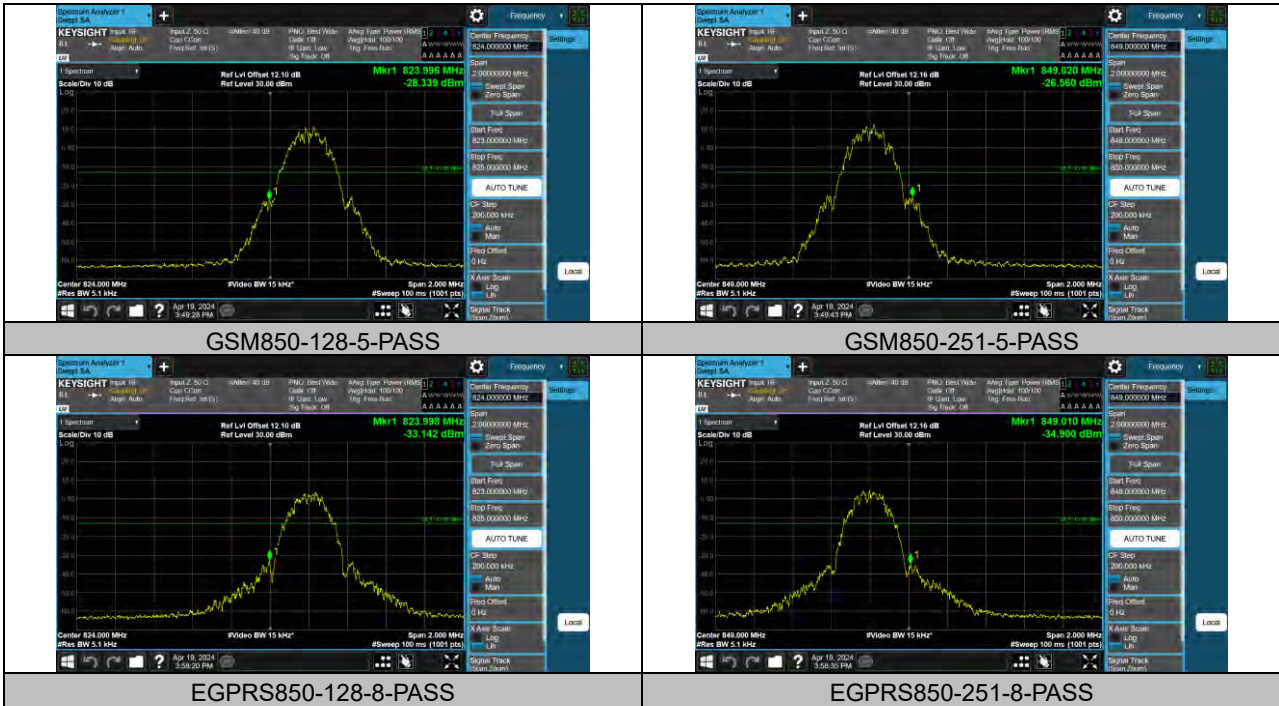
| Spectrum Analyzer 1 Swept SA KEYSIGHT Frequency Center Frequency 824.000000 MHz Settings Ref Lvl Offset 12.10 dB Ref Level 30.00 dBm Mkr1 823.996 MHz -28.339 dBm Scale/Div 10 dB Span 2.00000000 MHz Swept Span Zero Span Full Span Start Freq 823.000000 MHz Stop Freq 825.000000 MHz AUTO TUNE CF Step 200.000 kHz Auto Man Freq Offset 0 Hz X Axis Scale Log Lin Signal Track Local Center 824.000 MHz #Res BW 5.1 kHz #Video BW 15 kHz* Span 2.000 MHz #Sweep 100 ms (1001 pts) Apr 19, 2024 3:49:28 PM | Spectrum Analyzer 1 Swept SA KEYSIGHT Frequency Center Frequency 849.000000 MHz Settings Ref Lvl Offset 12.16 dB Ref Level 30.00 dBm Mkr1 849.020 MHz -26.560 dBm Scale/Div 10 dB Span 2.00000000 MHz Swept Span Zero Span Full Span Start Freq 848.000000 MHz Stop Freq 850.000000 MHz AUTO TUNE CF Step 200.000 kHz Auto Man Freq Offset 0 Hz X Axis Scale Log Lin Signal Track Local Center 849.000 MHz #Res BW 5.1 kHz #Video BW 15 kHz* Span 2.000 MHz #Sweep 100 ms (1001 pts) Apr 19, 2024 3:49:43 PM |
|---|---|
| GSM850-128-5-PASS | GSM850-251-5-PASS |
| Spectrum Analyzer 1 Swept SA KEYSIGHT Frequency Center Frequency 824.000000 MHz Settings Ref Lvl Offset 12.10 dB Ref Level 30.00 dBm Mkr1 823.998 MHz -33.142 dBm Scale/Div 10 dB Span 2.00000000 MHz Swept Span Zero Span Full Span Start Freq 823.000000 MHz Stop Freq 825.000000 MHz AUTO TUNE CF Step 200.000 kHz Auto Man Freq Offset 0 Hz X Axis Scale Log Lin Signal Track Local Center 824.000 MHz #Res BW 5.1 kHz #Video BW 15 kHz* Span 2.000 MHz #Sweep 100 ms (1001 pts) Apr 19, 2024 3:58:20 PM | Spectrum Analyzer 1 Swept SA KEYSIGHT Frequency Center Frequency 849.000000 MHz Settings Ref Lvl Offset 12.16 dB Ref Level 30.00 dBm Mkr1 849.010 MHz -34.900 dBm Scale/Div 10 dB Span 2.00000000 MHz Swept Span Zero Span Full Span Start Freq 848.000000 MHz Stop Freq 850.000000 MHz AUTO TUNE CF Step 200.000 kHz Auto Man Freq Offset 0 Hz X Axis Scale Log Lin Signal Track Local Center 849.000 MHz #Res BW 5.1 kHz #Video BW 15 kHz* Span 2.000 MHz #Sweep 100 ms (1001 pts) Apr 19, 2024 3:58:35 PM |
| EGPRS850-128-8-PASS | EGPRS850-251-8-PASS |